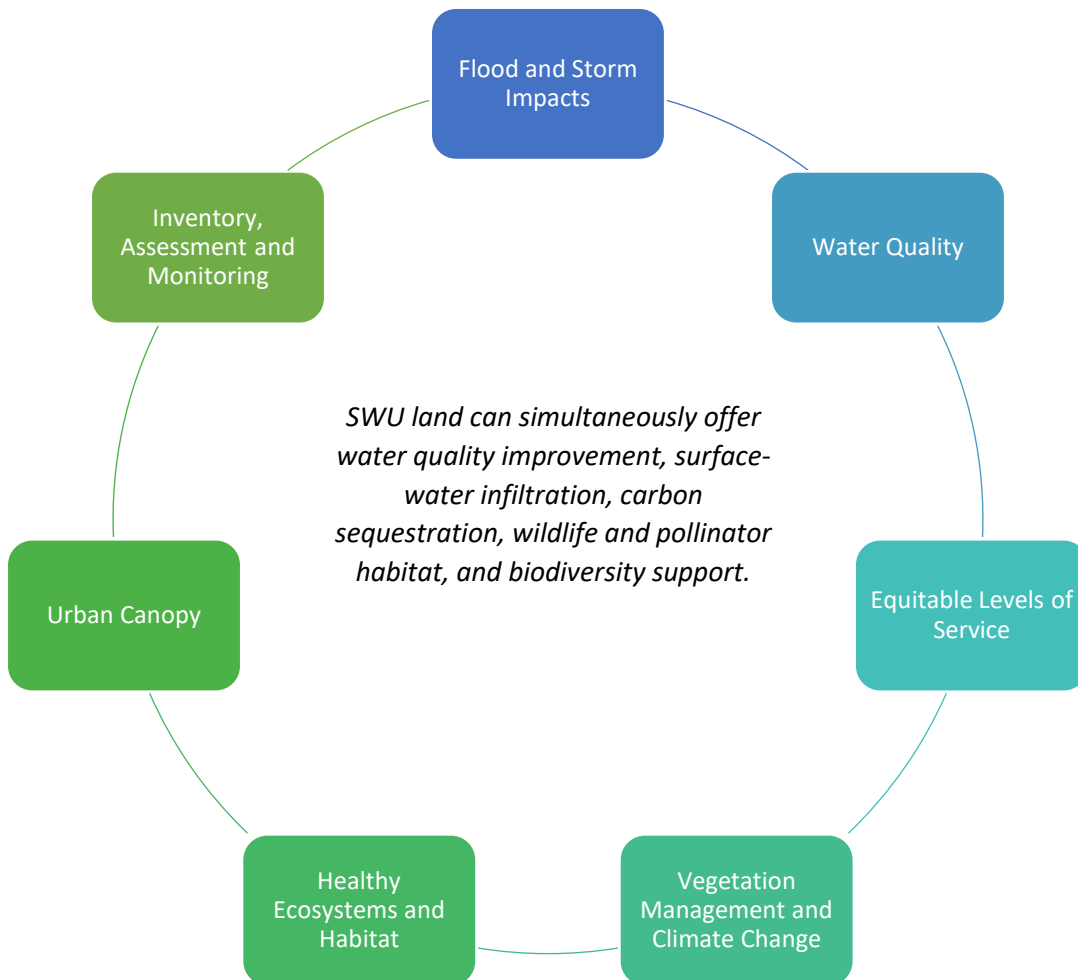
Flood and Storm Impacts

Water Quality

Equitable Levels of Service

Vegetation Management and Climate Change

Healthy Ecosystems and Habitat

Urban Canopy

Inventory, Assessment and Monitoring

SWU land can simultaneously offer water quality improvement, surface-water infiltration, carbon sequestration, wildlife and pollinator habitat, and biodiversity support.